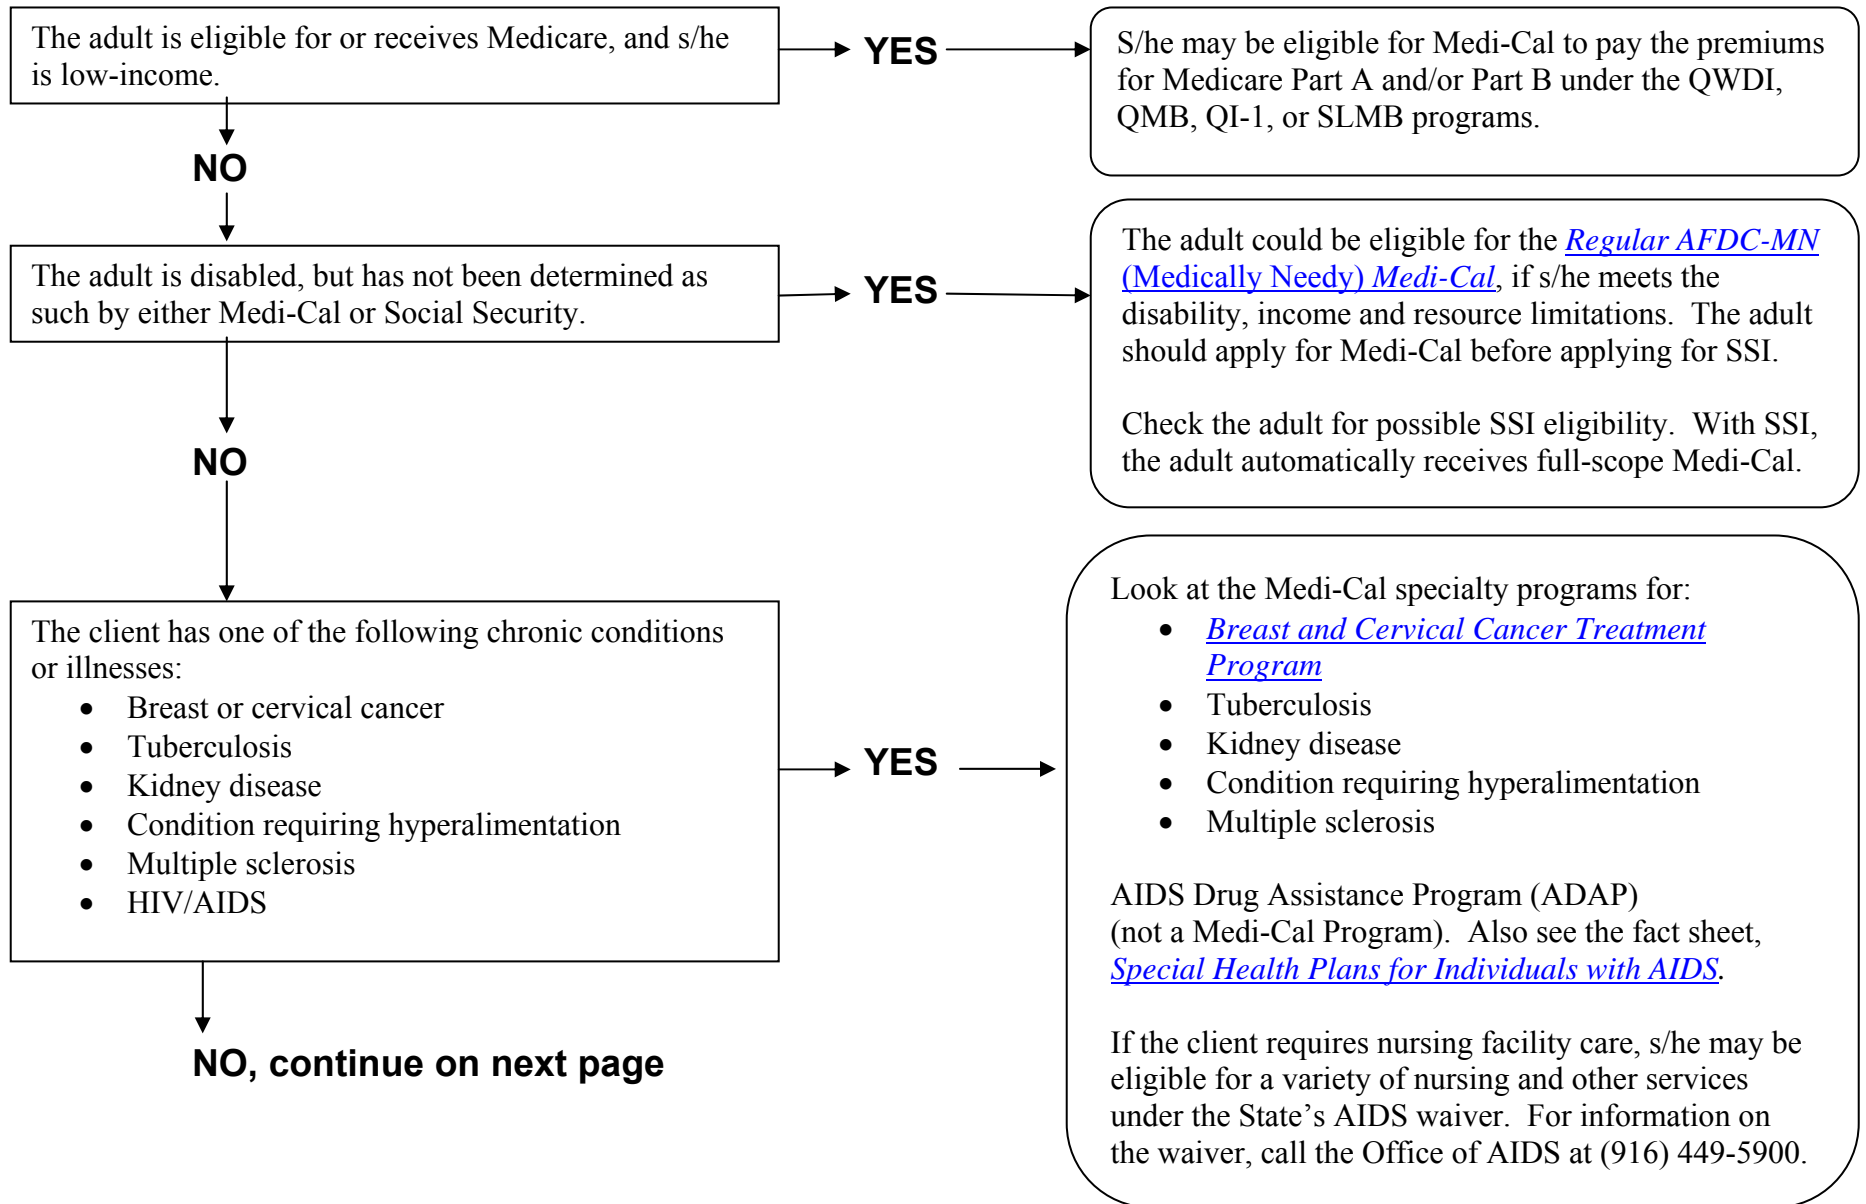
The adult is eligible for or receives Medicare, and s/he is low-income.

YES

S/he may be eligible for Medi-Cal to pay the premiums for Medicare Part A and/or Part B under the QWDI, QMB, QI-1, or SLMB programs.

NO

The adult is disabled, but has not been determined as such by either Medi-Cal or Social Security.

YES

The adult could be eligible for the Regular AFDC-MN (Medically Needy) Medi-Cal, if s/he meets the disability, income and resource limitations. The adult should apply for Medi-Cal before applying for SSI.

Check the adult for possible SSI eligibility. With SSI, the adult automatically receives full-scope Medi-Cal.

NO

The client has one of the following chronic conditions or illnesses:
- Breast or cervical cancer
- Tuberculosis
- Kidney disease
- Condition requiring hyperalimentation
- Multiple sclerosis
- HIV/AIDS

YES

Look at the Medi-Cal specialty programs for:
- Breast and Cervical Cancer Treatment Program
- Tuberculosis
- Kidney disease
- Condition requiring hyperalimentation
- Multiple sclerosis

AIDS Drug Assistance Program (ADAP) (not a Medi-Cal Program). Also see the fact sheet, Special Health Plans for Individuals with AIDS.

If the client requires nursing facility care, s/he may be eligible for a variety of nursing and other services under the State's AIDS waiver. For information on the waiver, call the Office of AIDS at (916) 449-5900.

NO, continue on next page